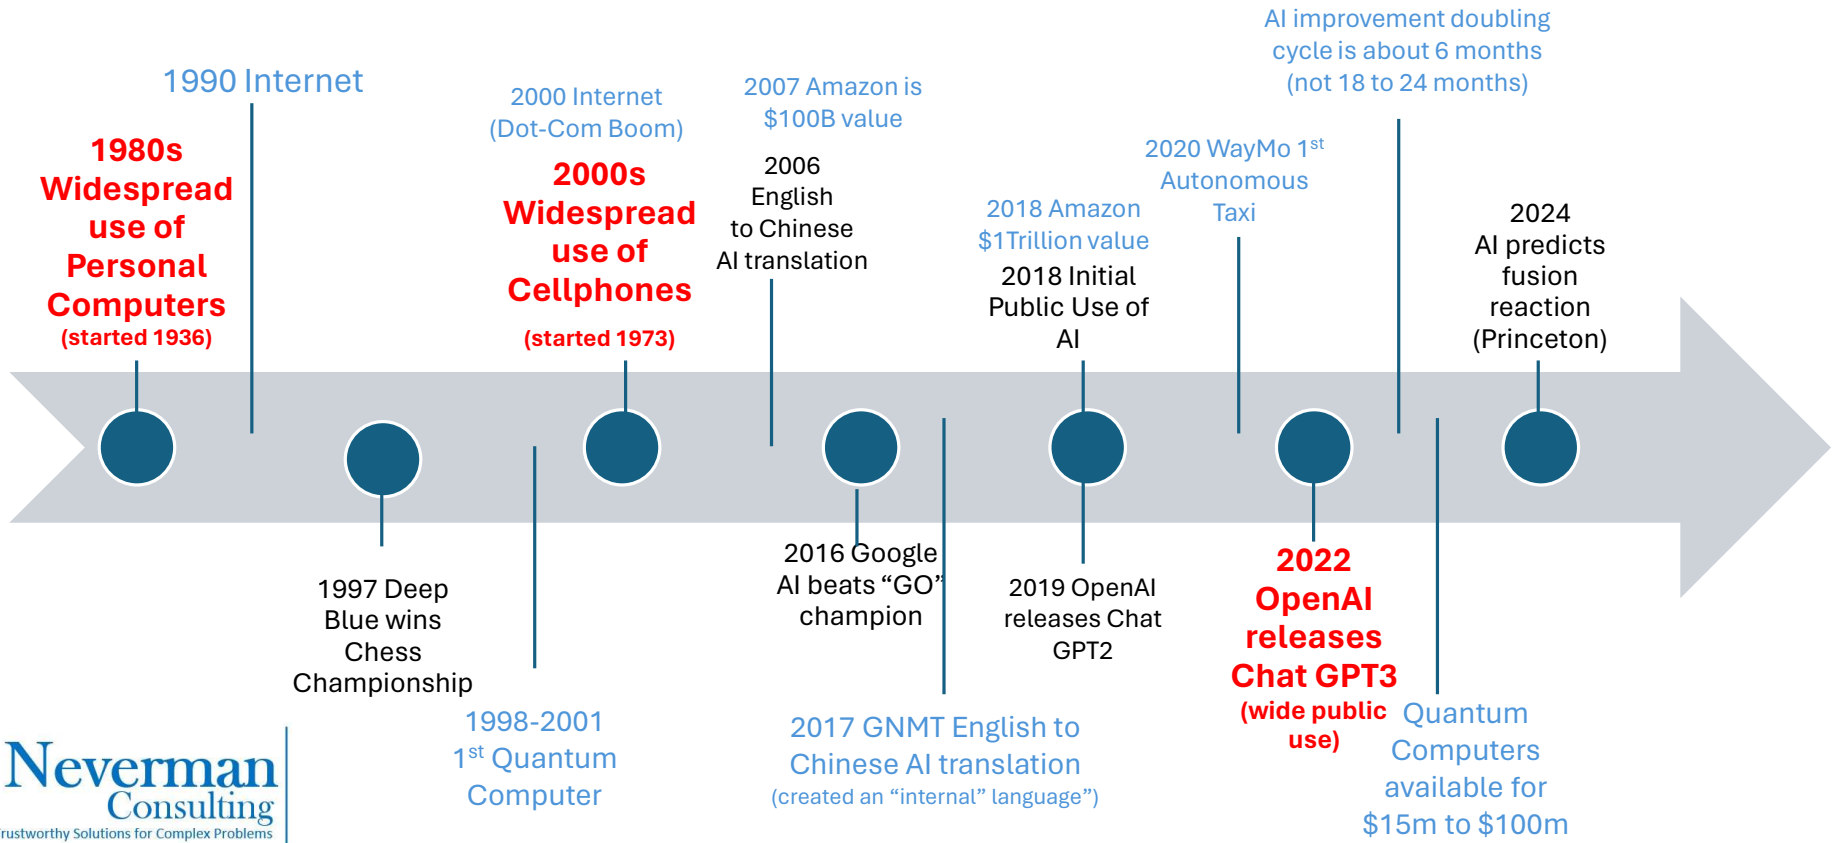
1990 Internet

1980s Widespread use of Personal Computers
(started 1936)

2000 Internet (Dot-Com Boom)

2000s Widespread use of Cellphones
(started 1973)

2007 Amazon is \$100B value

2006 English to Chinese AI translation

AI improvement doubling cycle is about 6 months (not 18 to 24 months)

2020 WayMo 1$^{st}$ Autonomous Taxi

2018 Amazon \$1Trillion value

2018 Initial Public Use of AI

2024 AI predicts fusion reaction (Princeton)

1997 Deep Blue wins Chess Championship

1998-2001 1$^{st}$ Quantum Computer

2016 Google AI beats “GO” champion

2017 GNMT English to Chinese AI translation
(created an “internal” language”)

2019 OpenAI releases Chat GPT2

2022 OpenAI releases Chat GPT3
(wide public use)

Quantum Computers available for \$15m to \$100m

Neverman Consulting
rustworthy Solutions for Complex Problems